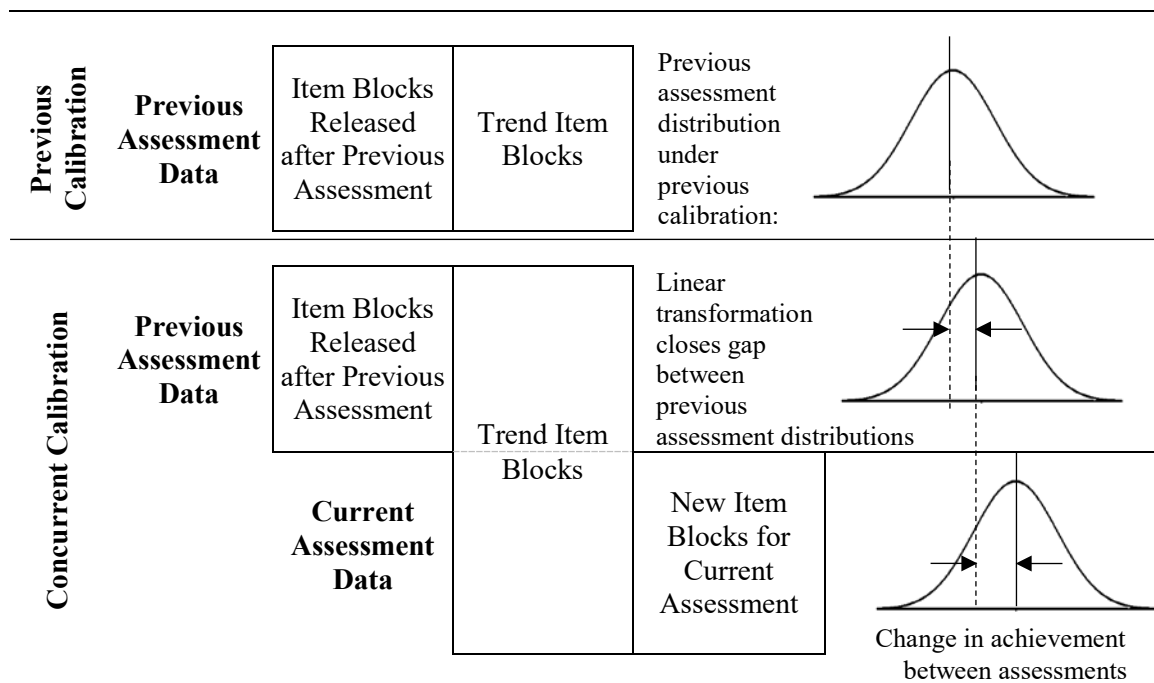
Previous Calibration

Previous Assessment Data

Item Blocks Released after Previous Assessment

Trend Item Blocks

Previous assessment distribution under previous calibration:

Concurrent Calibration

Previous Assessment Data

Item Blocks Released after Previous Assessment

Linear transformation closes gap between previous assessment distributions

Trend Item Blocks

Current Assessment Data

New Item Blocks for Current Assessment

Change in achievement between assessments